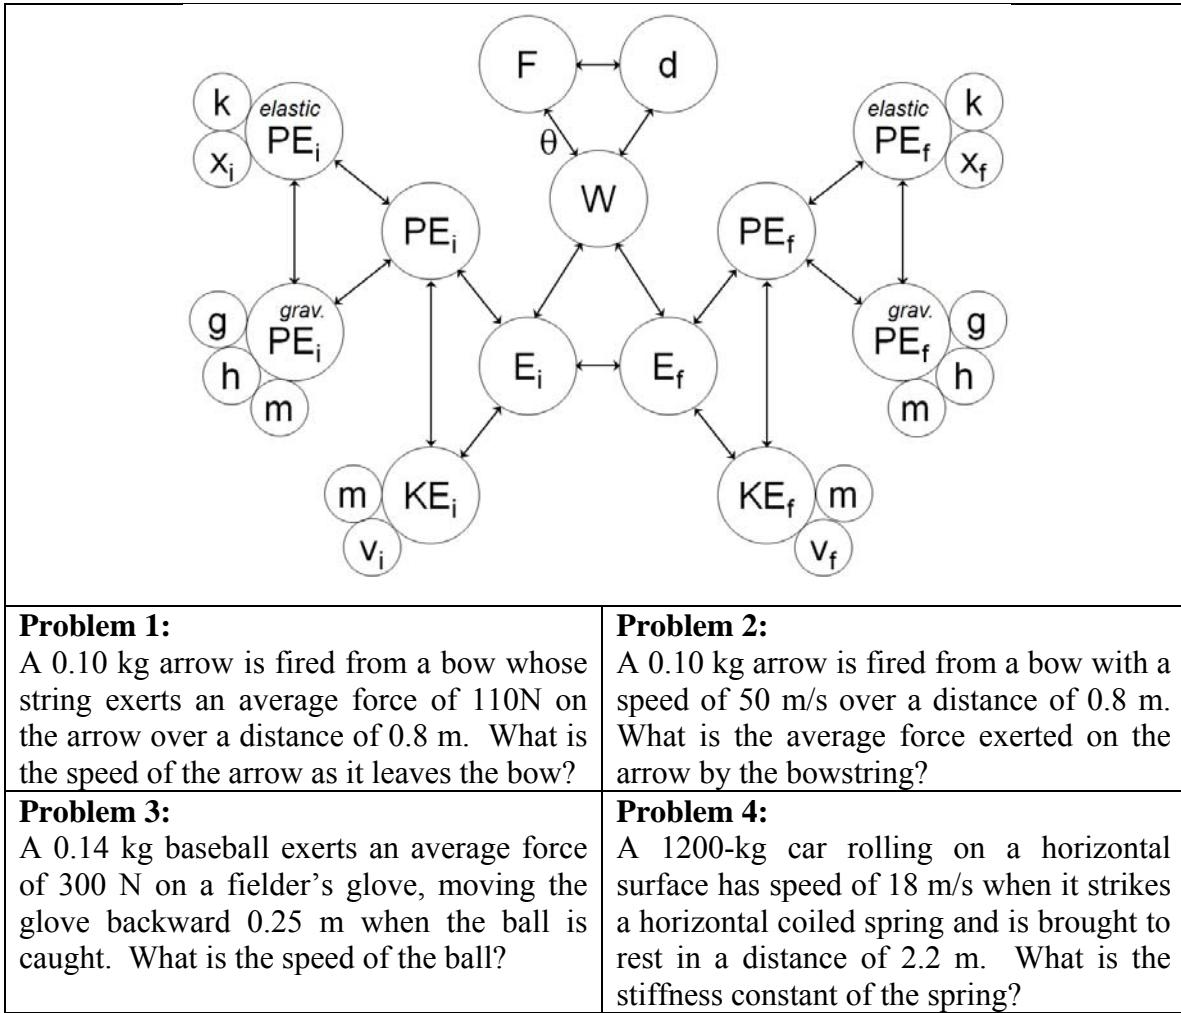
F d
k elastic $PE_i$
$x_i$
$\theta$
W
elastic $PE_f$ k
$x_f$
$PE_i$
$PE_f$
g grav. $PE_i$
h
m
$E_i$
$E_f$
grav. $PE_f$ g
h
m
m $KE_i$
$v_i$
$KE_f$ m
$v_f$

| **Problem 1:** A 0.10 kg arrow is fired from a bow whose string exerts an average force of 110N on the arrow over a distance of 0.8 m. What is the speed of the arrow as it leaves the bow? | **Problem 2:** A 0.10 kg arrow is fired from a bow with a speed of 50 m/s over a distance of 0.8 m. What is the average force exerted on the arrow by the bowstring? |
|---|---|
| **Problem 3:** A 0.14 kg baseball exerts an average force of 300 N on a fielder's glove, moving the glove backward 0.25 m when the ball is caught. What is the speed of the ball? | **Problem 4:** A 1200-kg car rolling on a horizontal surface has speed of 18 m/s when it strikes a horizontal coiled spring and is brought to rest in a distance of 2.2 m. What is the stiffness constant of the spring? |